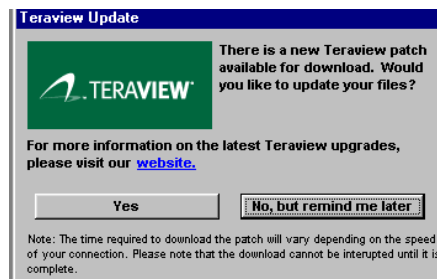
Teraview Update

TERAVIEW

There is a new Teraview patch available for download. Would you like to update your files?

For more information on the latest Teraview upgrades, please visit our website.

Yes

No, but remind me later

Note: The time required to download the patch will vary depending on the speed of your connection. Please note that the download cannot be interupted until it is complete.